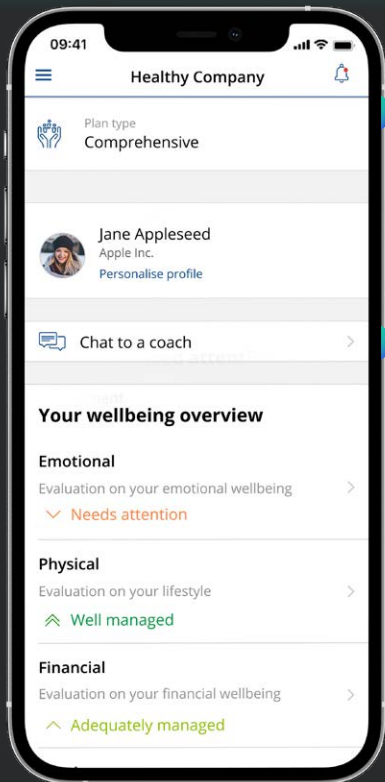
09:41

Healthy Company

Plan type
Comprehensive

Jane Appleseed
Apple Inc.
Personalise profile

Chat to a coach

Your wellbeing overview

Emotional
Evaluation on your emotional wellbeing
Needs attention

Physical
Evaluation on your lifestyle
Well managed

Financial
Evaluation on your financial wellbeing
Adequately managed